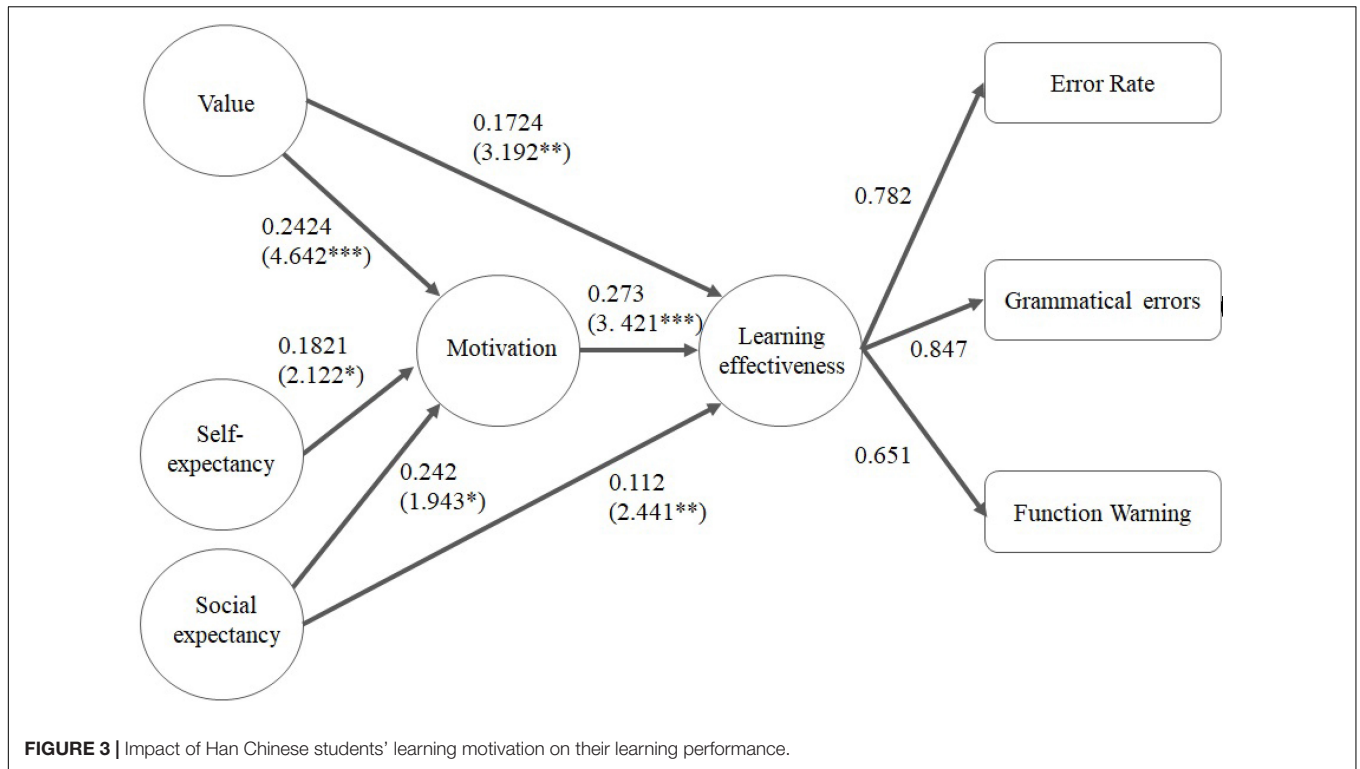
Value

0.1724
(3.192**)

0.2424
(4.642***)

Error Rate

0.782

Grammatical errors

0.273
(3. 421***)

0.1821
(2.122*)

Motivation

Learning effectiveness

0.847

Self-expectancy

0.242
(1.943*)

0.112
(2.441**)

0.651

Function Warning

Social expectancy

FIGURE 3 | Impact of Han Chinese students' learning motivation on their learning performance.